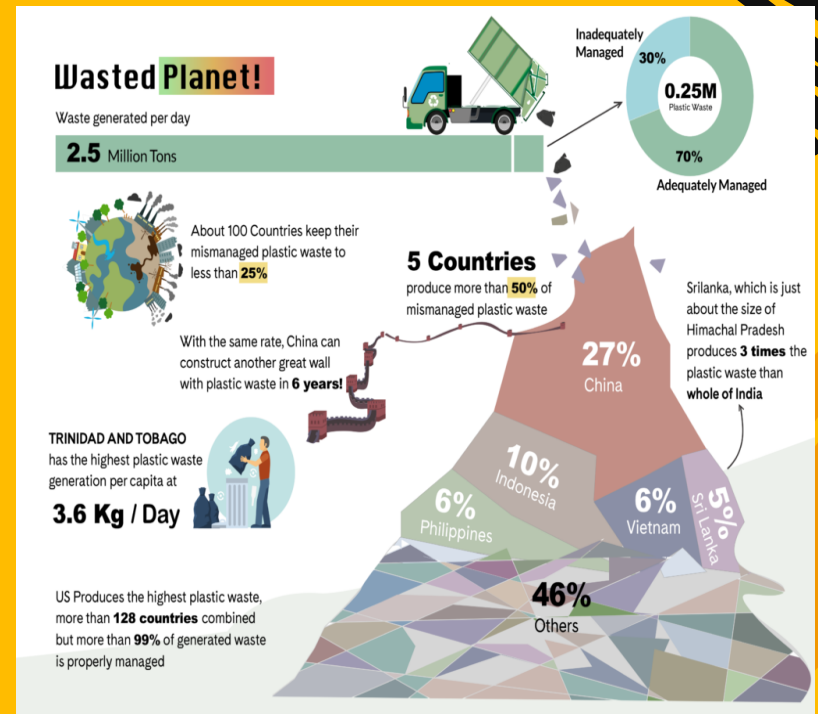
Wasted Planet!

Waste generated per day

2.5 Million Tons

Inadequately Managed

30%

0.25M
Plastic Waste

70%
Adequately Managed

About 100 Countries keep their mismanaged plastic waste to less than 25%

5 Countries
produce more than 50% of mismanaged plastic waste

Srilanka, which is just about the size of Himachal Pradesh produces 3 times the plastic waste than whole of India

With the same rate, China can construct another great wall with plastic waste in 6 years!

27%
China

TRINIDAD AND TOBAGO
has the highest plastic waste generation per capita at

3.6 Kg / Day

10%
Indonesia

6%
Philippines

6%
Vietnam

5%
Sri Lanka

46%
Others

US Produces the highest plastic waste, more than 128 countries combined but more than 99% of generated waste is properly managed